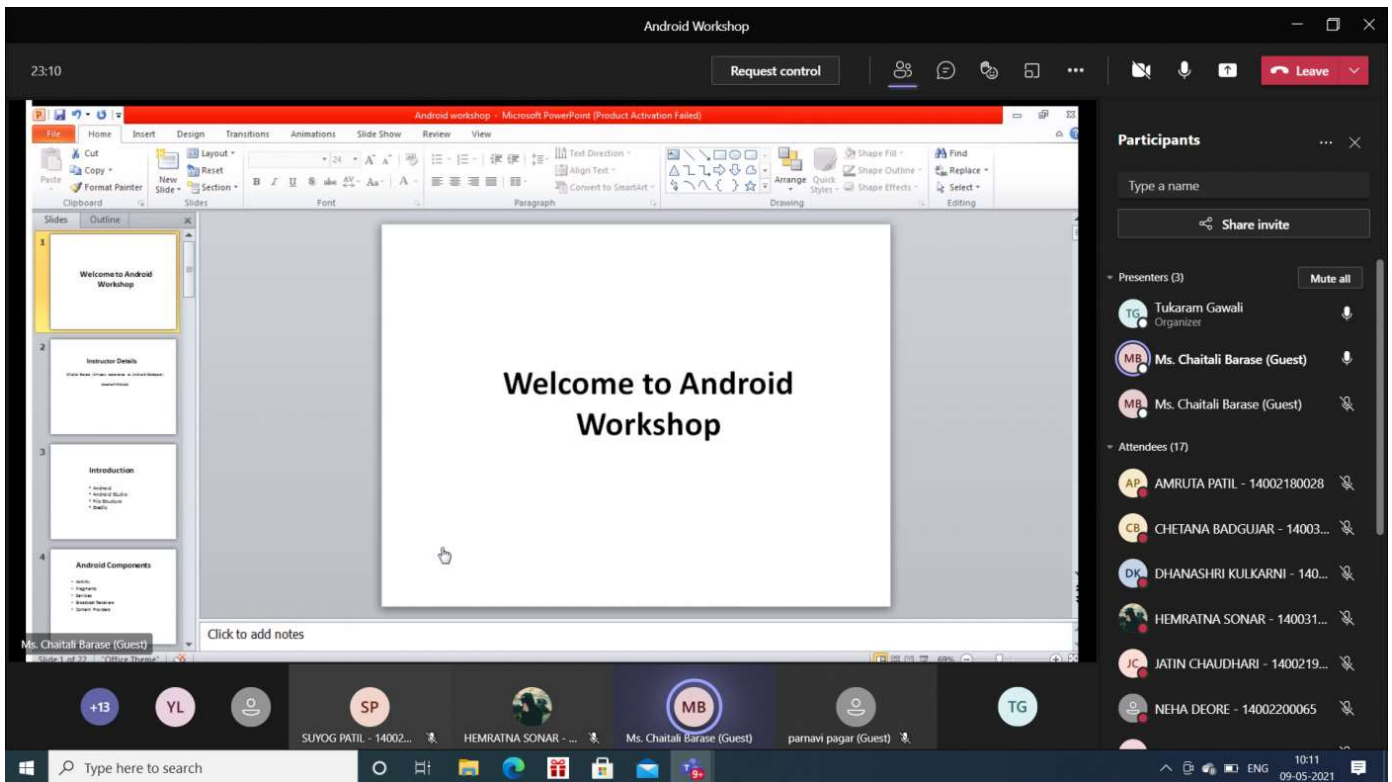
Android Workshop

23:10

Request control

Leave

Android workshop - Microsoft PowerPoint (Product Activation Failed)

File Home Insert Design Transitions Animations Slide Show Review View

Cut
Copy
Paste
Format Painter
Clipboard
New Slide
Layout
Reset
Section
Slides
Font
Text Direction
Align Text
Convert to SmartArt
Paragraph
Arrange
Quick Styles
Shape Fill
Shape Outline
Shape Effects
Drawing
Find
Replace
Select
Editing

Slides Outline

1
Welcome to Android Workshop

2
Instructor Details

3
Introduction
• Android
• Android Studio
• File Structure
• Gradle

4
Android Components
• Activity
• Fragments
• Services
• Broadcast Receivers
• Content Providers

Welcome to Android Workshop

Click to add notes

Ms. Chaitali Barase (Guest)

Slide 1 of 22 "Office Theme"

Participants

Type a name

Share invite

Presenters (3)

Mute all

TG Tukaram Gawali
Organizer

MB Ms. Chaitali Barase (Guest)

MB Ms. Chaitali Barase (Guest)

Attendees (17)

AP AMRUTA PATIL - 14002180028

CB CHETANA BADGUJAR - 14003...

DK DHANASHRI KULKARNI - 140...

HEMRATNA SONAR - 140031...

JC JATIN CHAUDHARI - 1400219...

NEHA DEORE - 14002200065

+13 YL SP SUYOG PATIL - 14002... HEMRATNA SONAR - ... MB Ms. Chaitali Barase (Guest) parnavi pagar (Guest) TG

Type here to search

ENG 10:11 09-05-2021